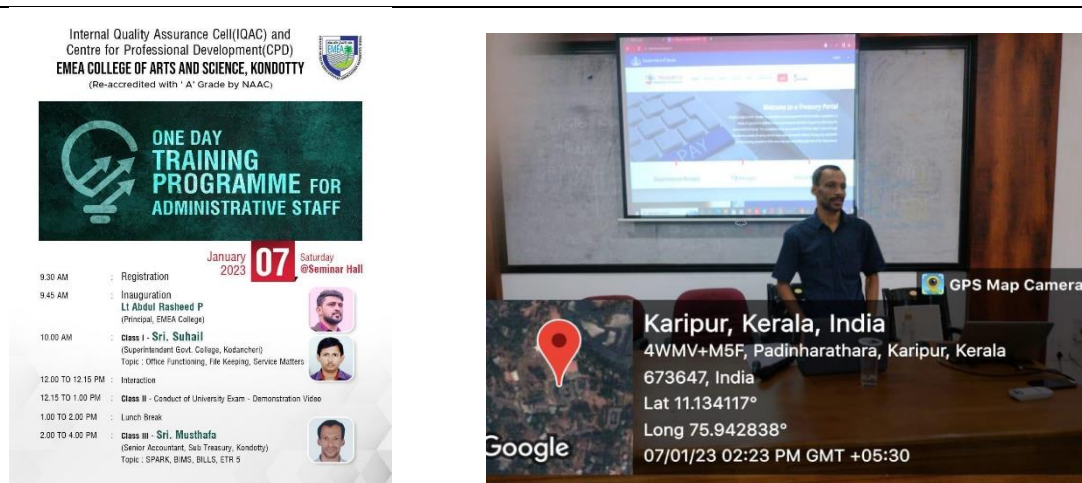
Internal Quality Assurance Cell(IQAC) and Centre for Professional Development(CPD)
EMEA COLLEGE OF ARTS AND SCIENCE, KONDOTTY
(Re-accredited with ' A' Grade by NAAC)

EMEA

ONE DAY TRAINING PROGRAMME FOR ADMINISTRATIVE STAFF

January 2023 07 Saturday @Seminar Hall

9.30 AM : Registration
9.45 AM : Inauguration
Lt Abdul Rasheed P
(Principal, EMEA College)
10.00 AM : Class I - Sri. Suhail
(Superintendent Govt. College, Kodancheri)
Topic : Office Functioning, File Keeping, Service Matters
12.00 TO 12.15 PM : Interaction
12.15 TO 1.00 PM : Class II - Conduct of University Exam - Demonstration Video
1.00 TO 2.00 PM : Lunch Break
2.00 TO 4.00 PM : Class III - Sri. Musthafa
(Senior Accountant, Sub Treasury, Kondotty)
Topic : SPARK, BIMS, BILLS, ETR 5

Welcome to e Treasury Portal

PAY

GPS Map Camera
Karipur, Kerala, India
4WMV+M5F, Padinharathara, Karipur, Kerala 673647, India
Lat 11.134117°
Long 75.942838°
07/01/23 02:23 PM GMT +05:30
Google